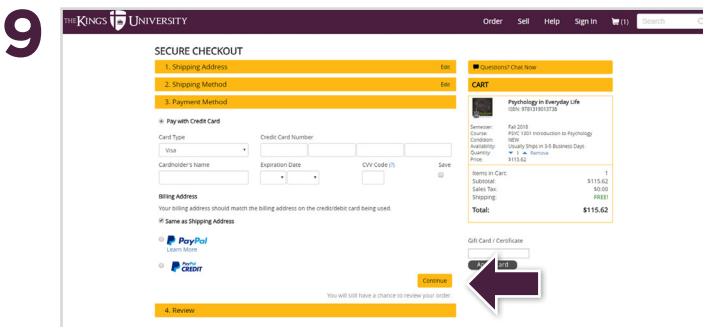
9

THE KING'S UNIVERSITY

Order Sell Help Sign In (1) Search

SECURE CHECKOUT

1. Shipping Address Edit

2. Shipping Method Edit

3. Payment Method

Pay with Credit Card

Card Type

Visa

Credit Card Number

Cardholder's Name

Expiration Date

CVV Code (?)

Save

Billing Address

Your billing address should match the billing address on the credit/debit card being used.

Same as Shipping Address

PayPal

Learn More

PayPal CREDIT

Continue

You will still have a chance to review your order.

4. Review

Questions? Chat Now

CART

Psychology in Everyday Life

ISBN: 9781319013738

Semester: Fall 2018

Course: PSYC 1001 Introduction to Psychology

Condition: NEW

Availability: Usually Ships in 3-5 Business Days

Quantity: 1 Remove

Price: $115.62

Items in Cart: 1

Subtotal: $115.62

Sales Tax: $0.00

Shipping: FREE!

Total: $115.62

Gift Card / Certificate

A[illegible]rd